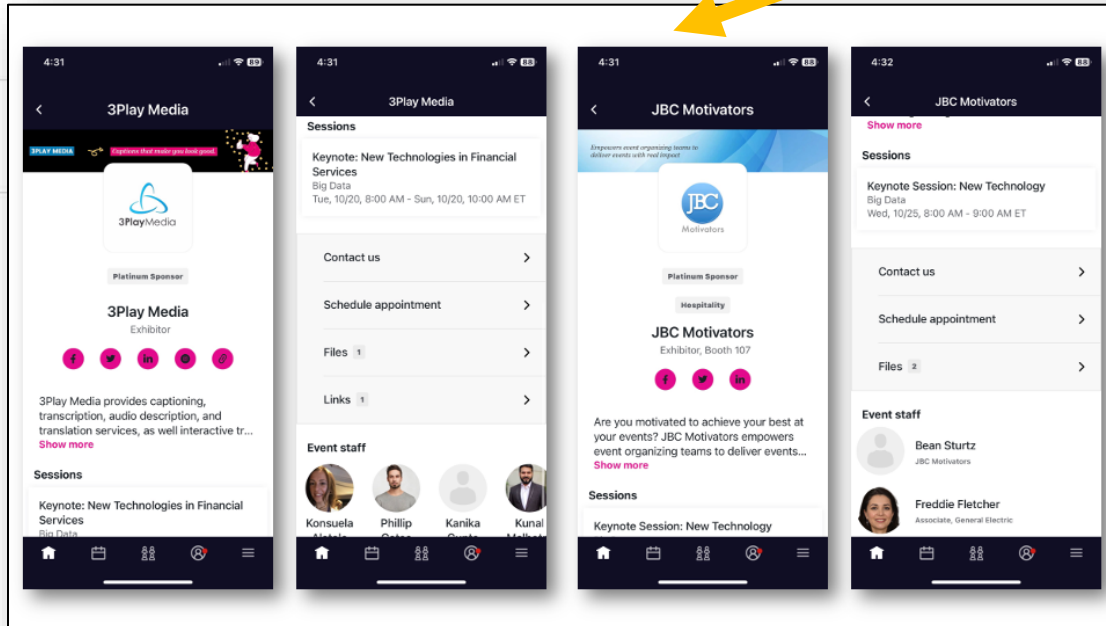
4:31

3Play Media

3PLAY MEDIA Captions that make you look good.

3PlayMedia

Platinum Sponsor

3Play Media
Exhibitor

3Play Media provides captioning, transcription, audio description, and translation services, as well interactive tr...
Show more

Sessions

Keynote: New Technologies in Financial Services
Big Data

4:31

3Play Media

Sessions

Keynote: New Technologies in Financial Services
Big Data
Tue, 10/20, 8:00 AM - Sun, 10/20, 10:00 AM ET

Contact us

Schedule appointment

Files 1

Links 1

Event staff

Konsuela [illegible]
Phillip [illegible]
Kanika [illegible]
Kunal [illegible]

4:31

JBC Motivators

Empowers event organizing teams to deliver events with real impact

JBC
Motivators

Platinum Sponsor

Hospitality

JBC Motivators
Exhibitor, Booth 107

Are you motivated to achieve your best at your events? JBC Motivators empowers event organizing teams to deliver events...
Show more

Sessions

Keynote Session: New Technology

4:32

JBC Motivators

Show more

Sessions

Keynote Session: New Technology
Big Data
Wed, 10/25, 8:00 AM - 9:00 AM ET

Contact us

Schedule appointment

Files 2

Event staff

Bean Sturtz
JBC Motivators

Freddie Fletcher
Associate, General Electric